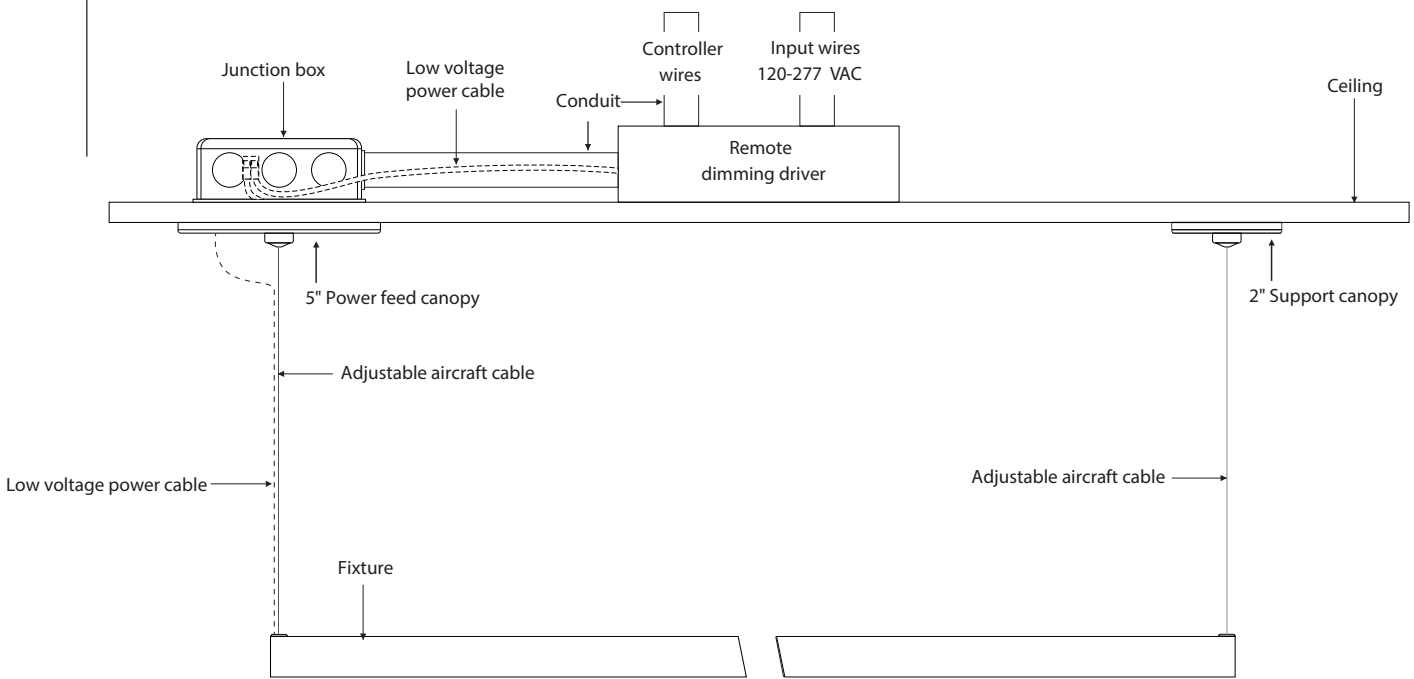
Junction box

Low voltage power cable

Conduit

Controller wires

Input wires 120-277 VAC

Ceiling

Remote dimming driver

5" Power feed canopy

2" Support canopy

Adjustable aircraft cable

Low voltage power cable

Adjustable aircraft cable

Fixture